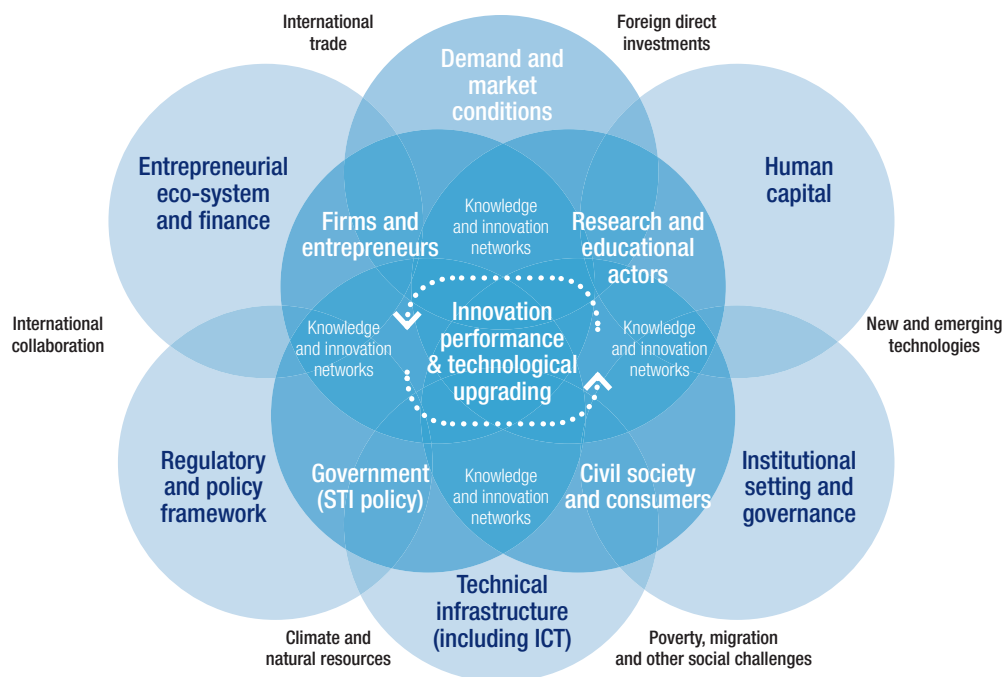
International trade

Foreign direct investments

Demand and market conditions

Entrepreneurial eco-system and finance

Human capital

Firms and entrepreneurs

Knowledge and innovation networks

Research and educational actors

International collaboration

Knowledge and innovation networks

Innovation performance & technological upgrading

Knowledge and innovation networks

New and emerging technologies

Regulatory and policy framework

Government (STI policy)

Knowledge and innovation networks

Civil society and consumers

Institutional setting and governance

Technical infrastructure (including ICT)

Climate and natural resources

Poverty, migration and other social challenges